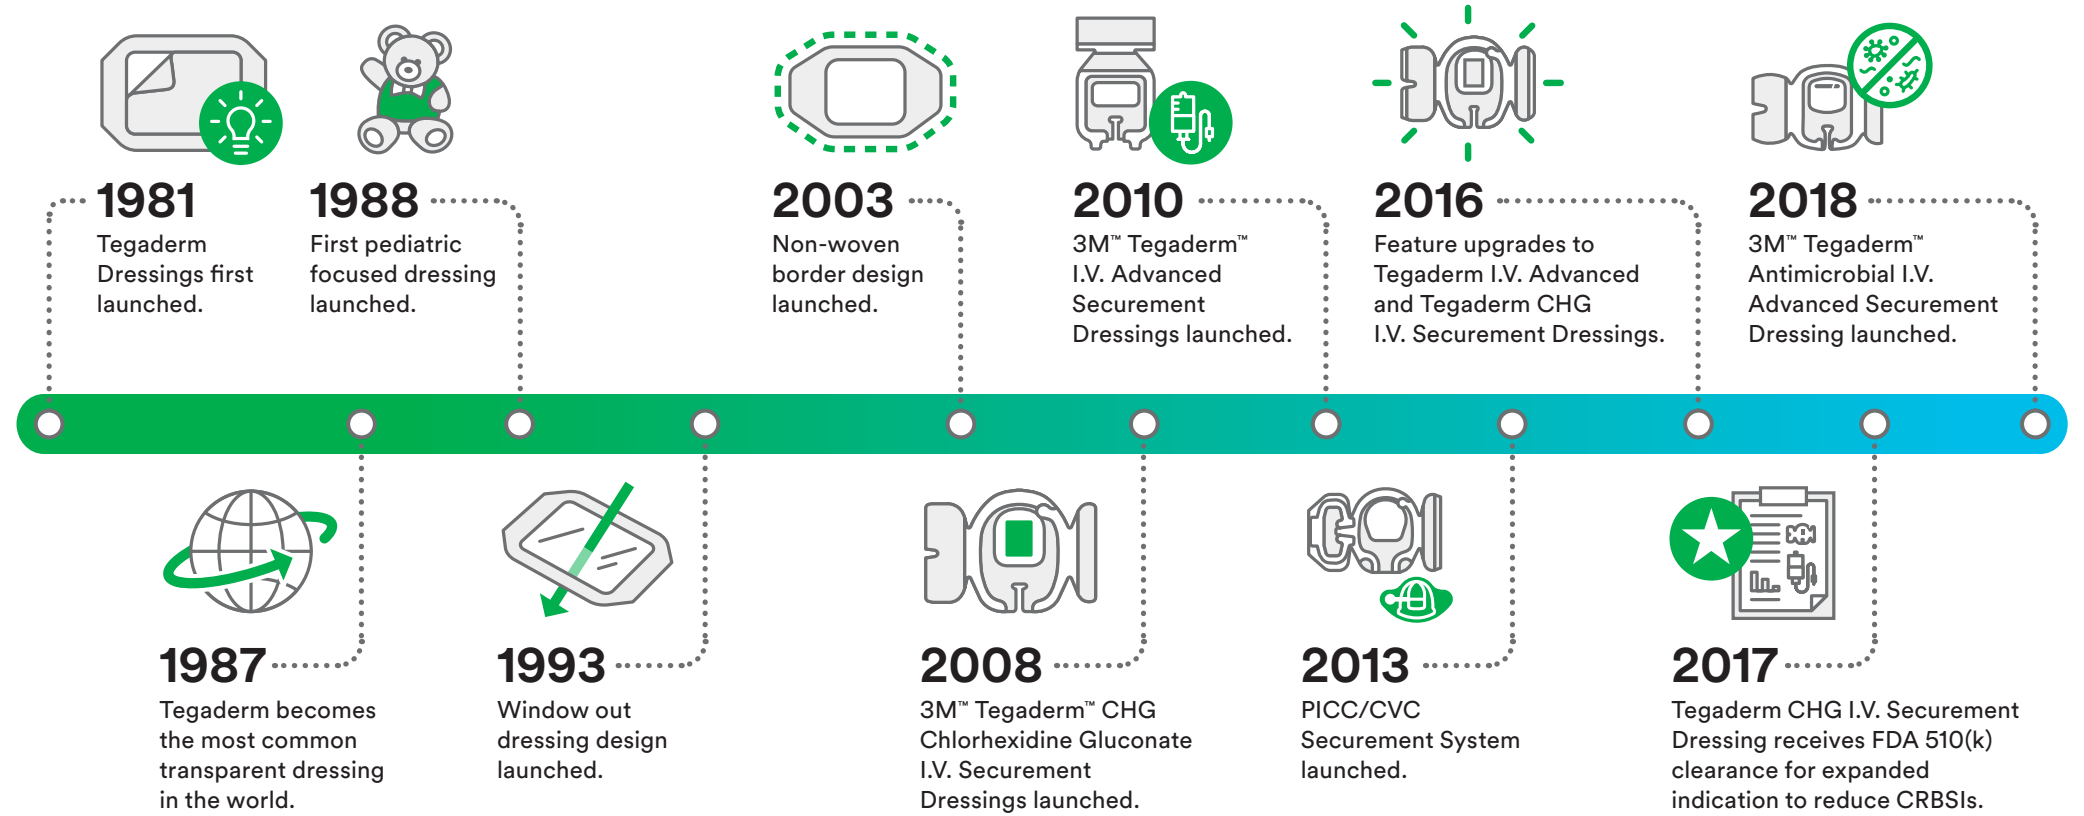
1981
Tegaderm Dressings first launched.

1988
First pediatric focused dressing launched.

2003
Non-woven border design launched.

2010
3M™ Tegaderm™ I.V. Advanced Securement Dressings launched.

2016
Feature upgrades to Tegaderm I.V. Advanced and Tegaderm CHG I.V. Securement Dressings.

2018
3M™ Tegaderm™ Antimicrobial I.V. Advanced Securement Dressing launched.

1987
Tegaderm becomes the most common transparent dressing in the world.

1993
Window out dressing design launched.

2008
3M™ Tegaderm™ CHG Chlorhexidine Gluconate I.V. Securement Dressings launched.

2013
PICC/CVC Securement System launched.

2017
Tegaderm CHG I.V. Securement Dressing receives FDA 510(k) clearance for expanded indication to reduce CRBSIs.